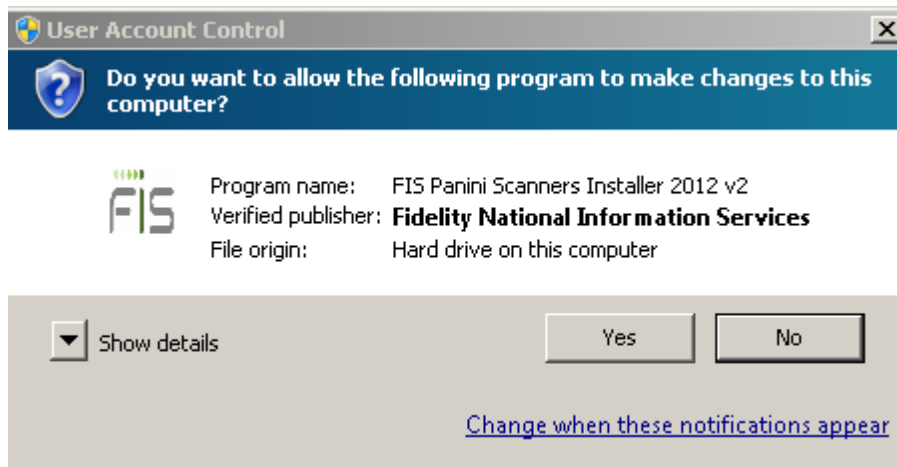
User Account Control

Do you want to allow the following program to make changes to this computer?

FIS

Program name: FIS Panini Scanners Installer 2012 v2
Verified publisher: Fidelity National Information Services
File origin: Hard drive on this computer

Show details

Yes

No

Change when these notifications appear